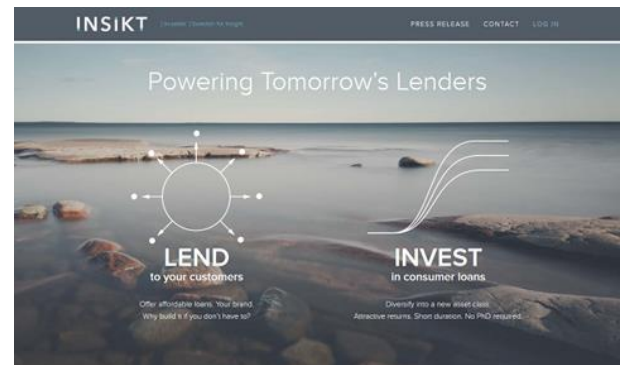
INSIKT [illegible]

PRESS RELEASE CONTACT LOG IN

Powering Tomorrow's Lenders

LEND
to your customers

Offer affordable loans. Your brand.
Why build it if you don't have to?

INVEST
in consumer loans

Diversify into a new asset class.
Attractive returns. Short duration. No PhD required.